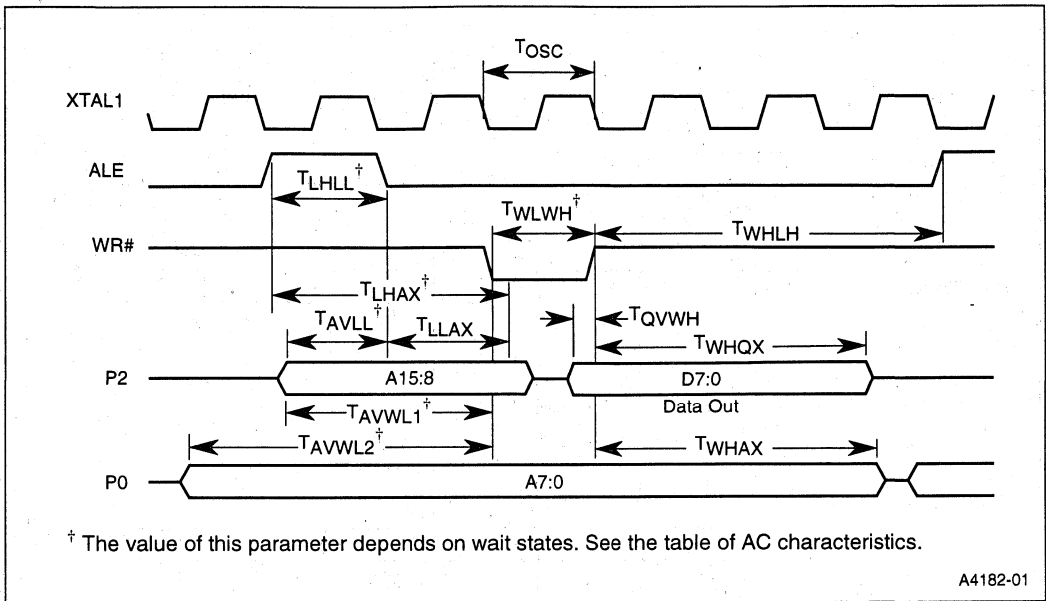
$T_{OSC}$

XTAL1

ALE

$T_{LHLL}^{\dagger}$

$T_{WLWH}^{\dagger}$

WR#

$T_{WHLH}$

$T_{LHAX}^{\dagger}$

$T_{AVLL}^{\dagger}$

$T_{LLAX}$

$T_{QVWH}$

$T_{WHQX}$

P2

A15:8

D7:0

Data Out

$T_{AVWL1}^{\dagger}$

$T_{AVWL2}^{\dagger}$

$T_{WHAX}$

P0

A7:0

$^{\dagger}$ The value of this parameter depends on wait states. See the table of AC characteristics.

A4182-01